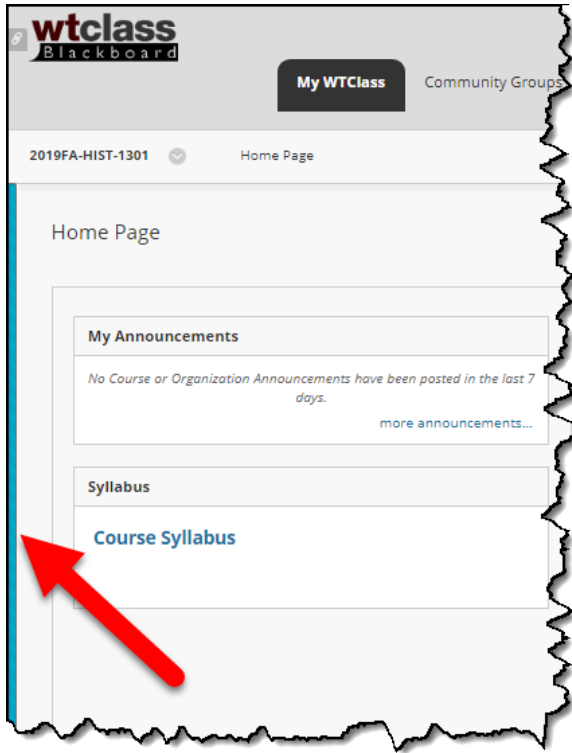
wtclass
Blackboard

My WTClass
Community Groups

2019FA-HIST-1301
Home Page

Home Page

My Announcements

No Course or Organization Announcements have been posted in the last 7 days.

more announcements...

Syllabus

Course Syllabus